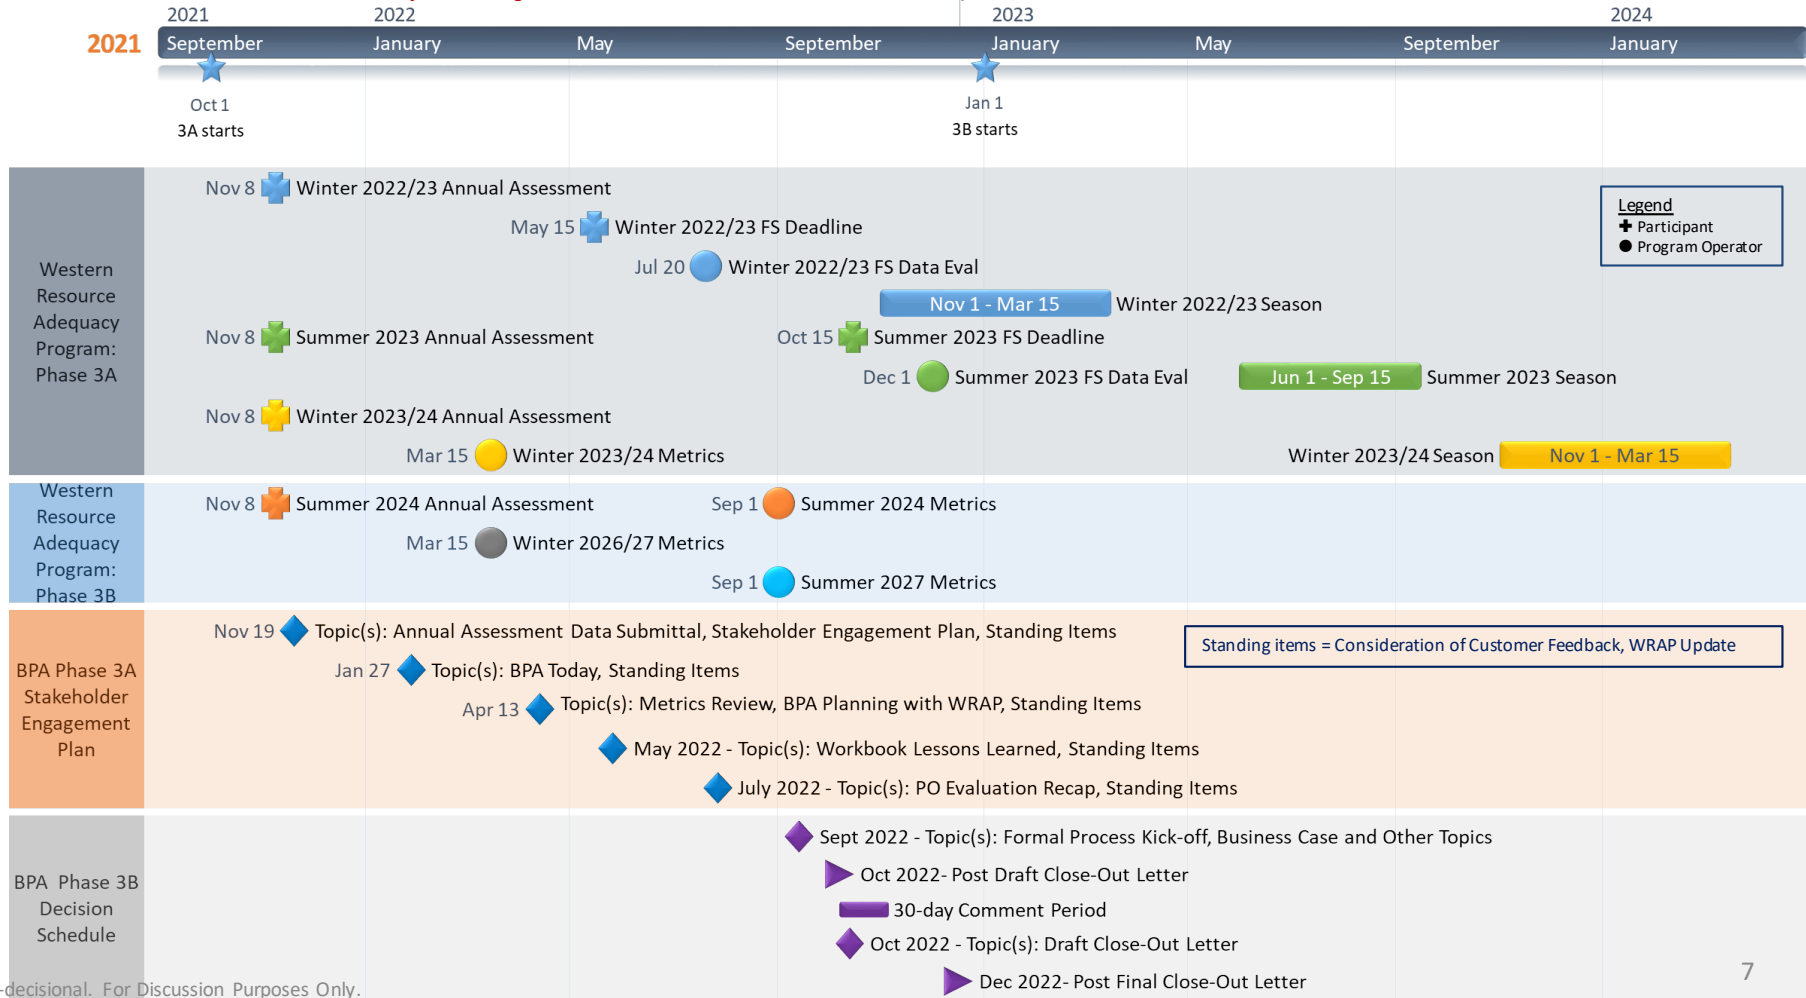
2021 2022 2023 2024
2021 September January May September January May September January

Oct 1
3A starts

Jan 1
3B starts

Western Resource Adequacy Program: Phase 3A

Nov 8 Winter 2022/23 Annual Assessment
May 15 Winter 2022/23 FS Deadline
Jul 20 Winter 2022/23 FS Data Eval
Nov 1 - Mar 15 Winter 2022/23 Season
Nov 8 Summer 2023 Annual Assessment
Oct 15 Summer 2023 FS Deadline
Dec 1 Summer 2023 FS Data Eval
Jun 1 - Sep 15 Summer 2023 Season
Nov 8 Winter 2023/24 Annual Assessment
Mar 15 Winter 2023/24 Metrics
Winter 2023/24 Season Nov 1 - Mar 15

Legend
✚ Participant
● Program Operator

Western Resource Adequacy Program: Phase 3B

Nov 8 Summer 2024 Annual Assessment
Sep 1 Summer 2024 Metrics
Mar 15 Winter 2026/27 Metrics
Sep 1 Summer 2027 Metrics

BPA Phase 3A Stakeholder Engagement Plan

Nov 19 Topic(s): Annual Assessment Data Submittal, Stakeholder Engagement Plan, Standing Items
Jan 27 Topic(s): BPA Today, Standing Items
Apr 13 Topic(s): Metrics Review, BPA Planning with WRAP, Standing Items
May 2022 - Topic(s): Workbook Lessons Learned, Standing Items
July 2022 - Topic(s): PO Evaluation Recap, Standing Items

Standing items = Consideration of Customer Feedback, WRAP Update

BPA Phase 3B Decision Schedule

Sept 2022 - Topic(s): Formal Process Kick-off, Business Case and Other Topics
Oct 2022- Post Draft Close-Out Letter
30-day Comment Period
Oct 2022 - Topic(s): Draft Close-Out Letter
Dec 2022- Post Final Close-Out Letter

-decisional. For Discussion Purposes Only.

7